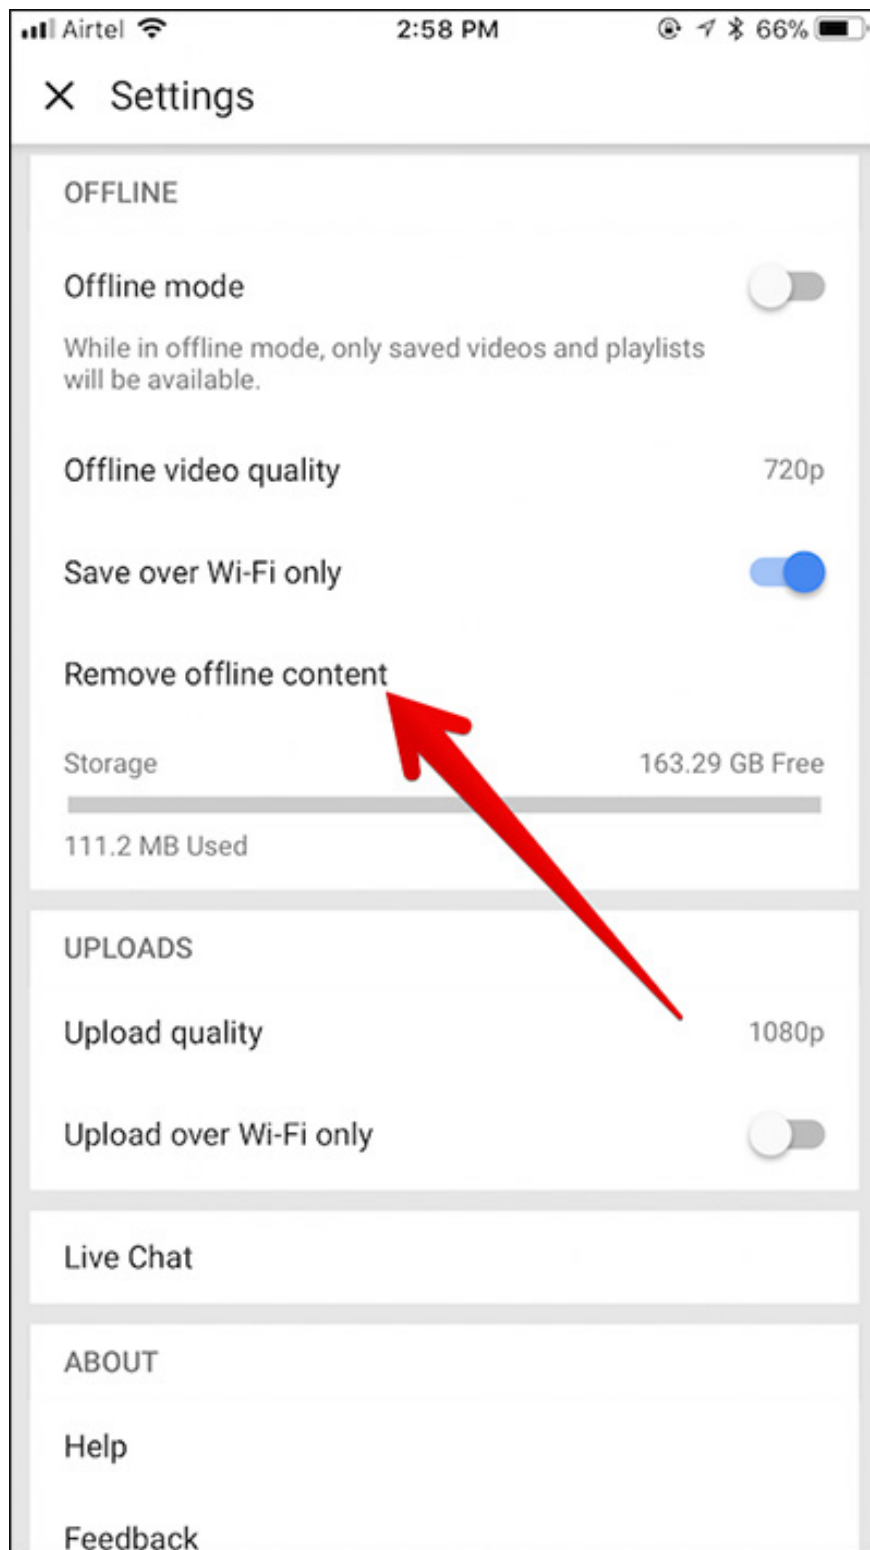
Airtel 2:58 PM 66%

× Settings

OFFLINE

Offline mode

While in offline mode, only saved videos and playlists will be available.

Offline video quality 720p

Save over Wi-Fi only

Remove offline content

Storage 163.29 GB Free

111.2 MB Used

UPLOADS

Upload quality 1080p

Upload over Wi-Fi only

Live Chat

ABOUT

Help

Feedback